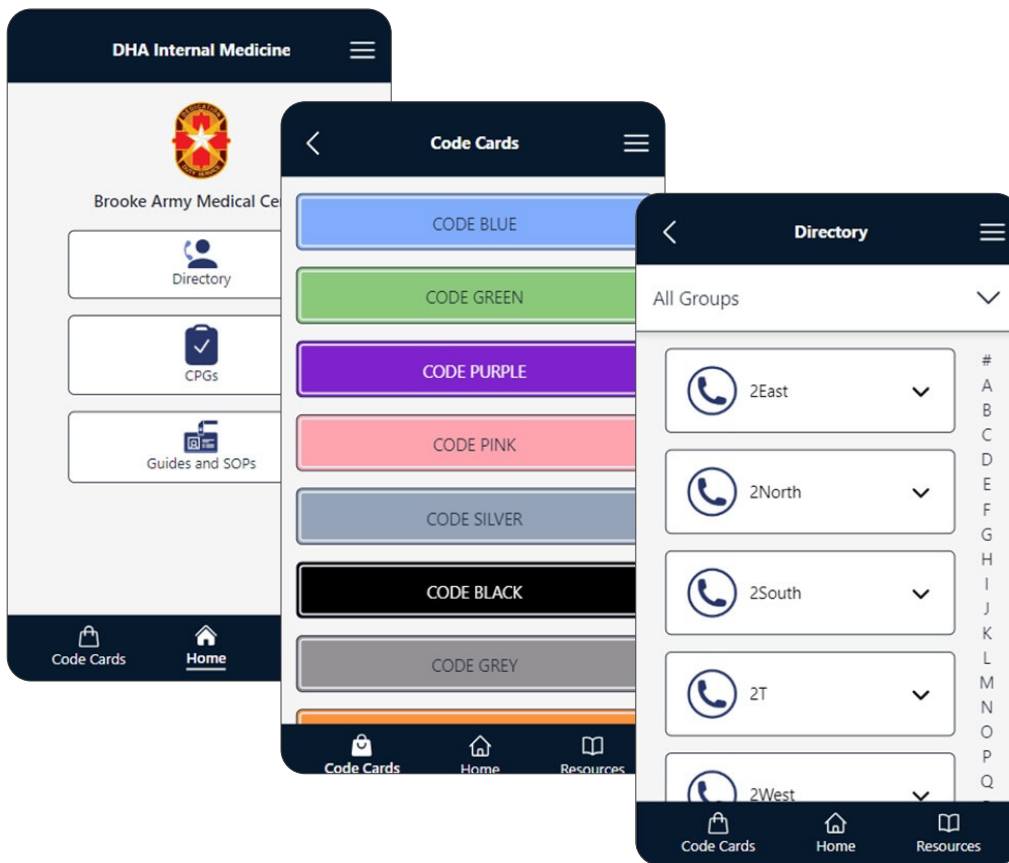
DHA Internal Medicine

Brooke Army Medical Ce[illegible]

Directory

CPGs

Guides and SOPs

Code Cards
Home

Code Cards

CODE BLUE
CODE GREEN
CODE PURPLE
CODE PINK
CODE SILVER
CODE BLACK
CODE GREY

Code Cards
Home
Resources

Directory

All Groups

2East
2North
2South
2T
2West

#
A
B
C
D
E
F
G
H
I
J
K
L
M
N
O
P
Q

Code Cards
Home
Resources